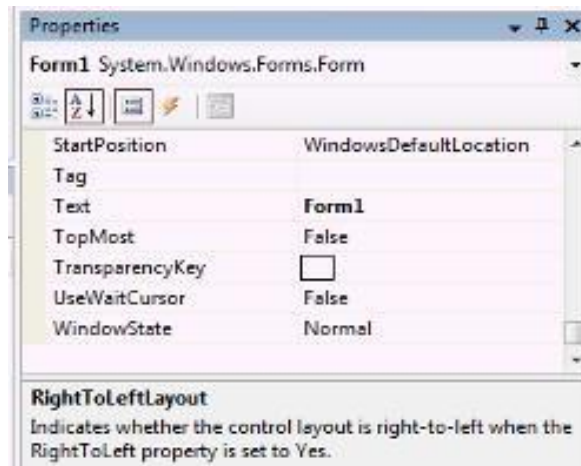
Properties

Form1 System.Windows.Forms.Form

| | |
|---|---|
| StartPosition | WindowsDefaultLocation |
| Tag | |
| Text | Form1 |
| TopMost | False |
| TransparencyKey | |
| UseWaitCursor | False |
| WindowState | Normal |

RightToLeftLayout
Indicates whether the control layout is right-to-left when the RightToLeft property is set to Yes.